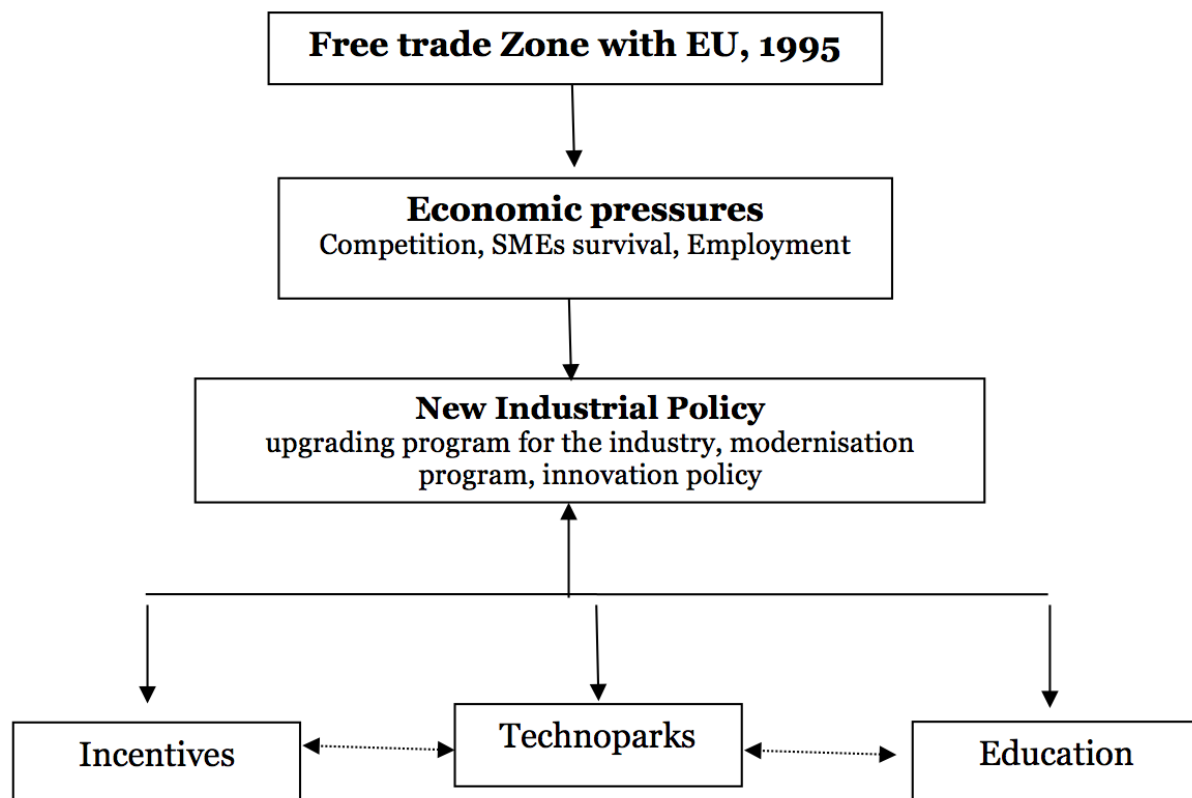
Free trade Zone with EU, 1995

Economic pressures
Competition, SMEs survival, Employment

New Industrial Policy
upgrading program for the industry, modernisation program, innovation policy

Incentives

Technoparks

Education